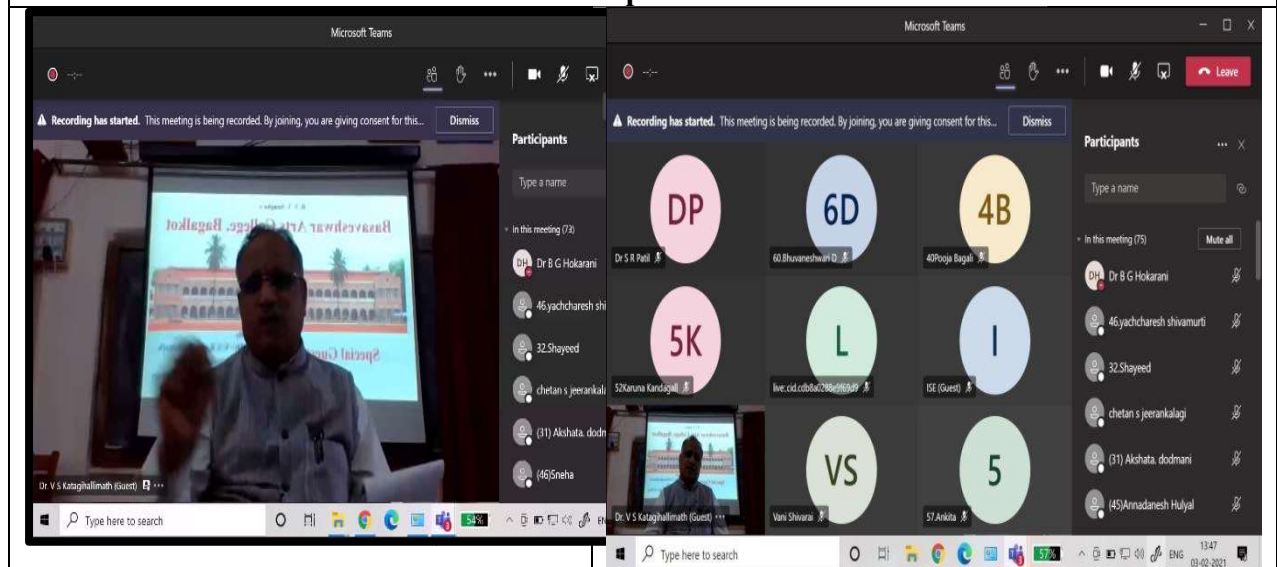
Microsoft Teams

Recording has started. This meeting is being recorded. By joining, you are giving consent for this...

Dismiss

Participants

Type a name

In this meeting (73)

DH Dr B G Hokarani

46.yachcharesh shi

32.Shayeed

chetan s jeerankal

(31) Akshata. dodm

(46)Sneha

Basaveshwar Arts College, Bagalkot

Special Gu

Dr. V S Katagihallimath (Guest)

Type here to search

54%

Microsoft Teams

Leave

Recording has started. This meeting is being recorded. By joining, you are giving consent for this...

Dismiss

DP
Dr S R Patil

6D
60.Bhuvaneshwari D

4B
40Pooja Bagali

5K
52Karuna Kandagall

L
live:.cid.cdb8a0288e9f69d9

I
ISE (Guest)

Dr. V S Katagihallimath (Guest)

VS
Vani Shivarai

5
57.Ankita

Participants

Type a name

In this meeting (75)

Mute all

DH Dr B G Hokarani

46.yachcharesh shivamurti

32.Shayeed

chetan s jeerankalagi

(31) Akshata. dodmani

(45)Annadanesh Hulyal

Type here to search

57%

ENG

13:47
03-02-2021